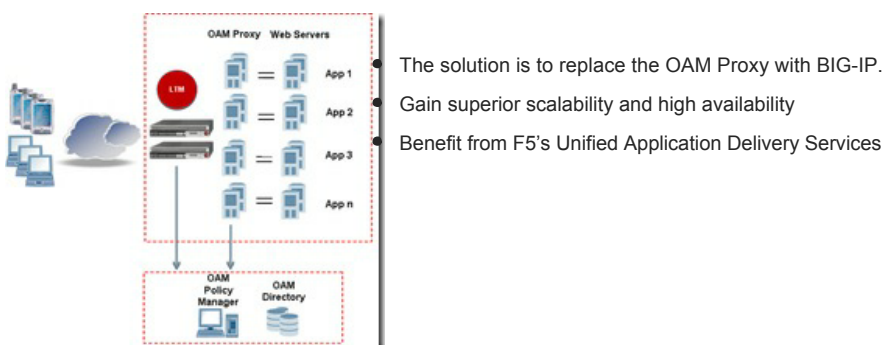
OAM Proxy Web Servers

LTM

App 1

App 2

App 3

App n

OAM Policy Manager

OAM Directory

The solution is to replace the OAM Proxy with BIG-IP.

Gain superior scalability and high availability

Benefit from F5's Unified Application Delivery Services